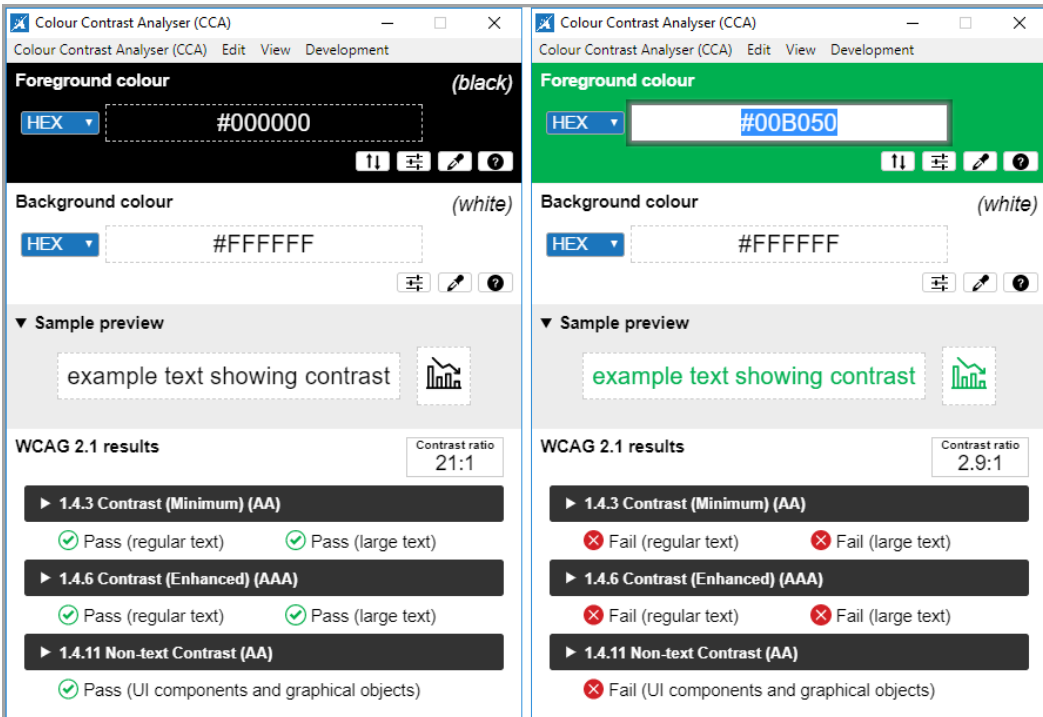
Colour Contrast Analyser (CCA)

Colour Contrast Analyser (CCA) Edit View Development

Foreground colour (black)

HEX #000000

Background colour (white)

HEX #FFFFFF

▼ Sample preview

example text showing contrast

WCAG 2.1 results

Contrast ratio 21:1

▶ 1.4.3 Contrast (Minimum) (AA)

Pass (regular text) Pass (large text)

▶ 1.4.6 Contrast (Enhanced) (AAA)

Pass (regular text) Pass (large text)

▶ 1.4.11 Non-text Contrast (AA)

Pass (UI components and graphical objects)

Colour Contrast Analyser (CCA)

Colour Contrast Analyser (CCA) Edit View Development

Foreground colour

HEX #00B050

Background colour (white)

HEX #FFFFFF

▼ Sample preview

example text showing contrast

WCAG 2.1 results

Contrast ratio 2.9:1

▶ 1.4.3 Contrast (Minimum) (AA)

Fail (regular text) Fail (large text)

▶ 1.4.6 Contrast (Enhanced) (AAA)

Fail (regular text) Fail (large text)

▶ 1.4.11 Non-text Contrast (AA)

Fail (UI components and graphical objects)